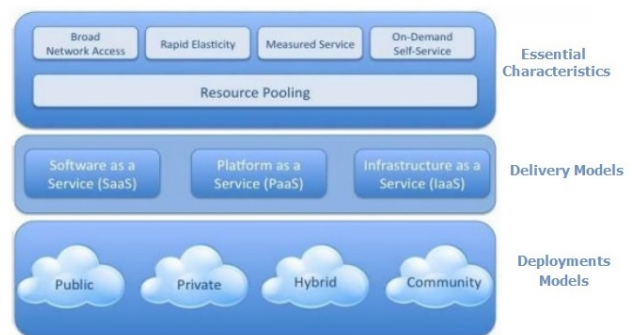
Broad Network Access

Rapid Elasticity

Measured Service

On-Demand Self-Service

Resource Pooling

Essential Characteristics

Software as a Service (SaaS)

Platform as a Service (PaaS)

Infrastructure as a Service (IaaS)

Delivery Models

Public

Private

Hybrid

Community

Deployments Models